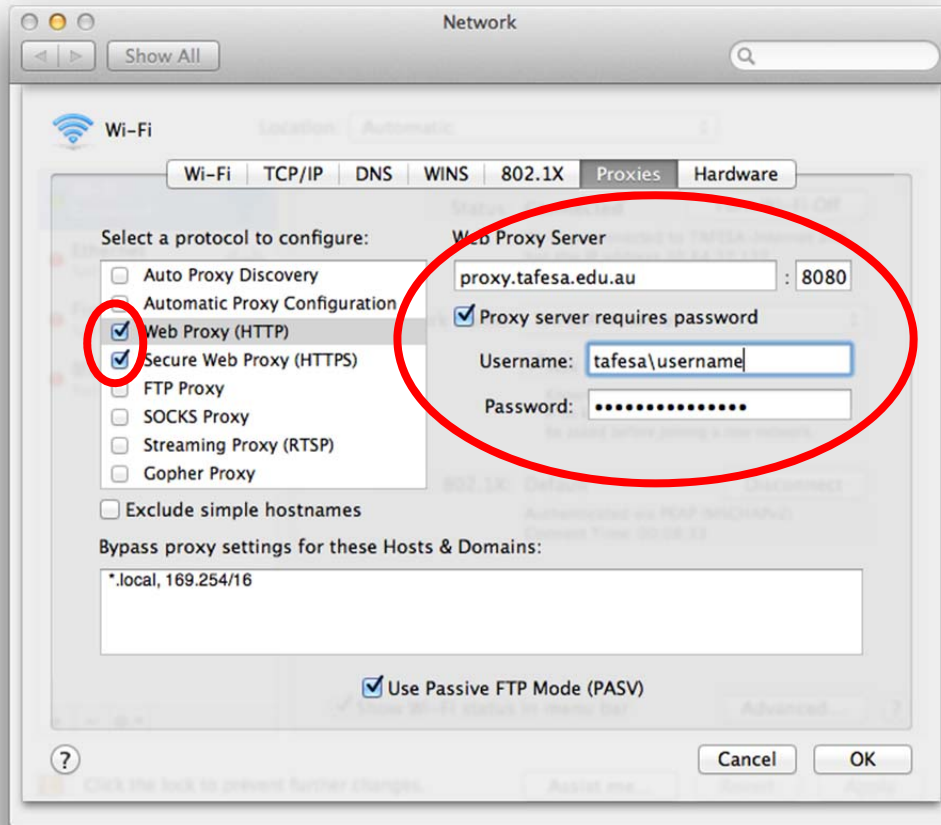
Network

Show All

Wi-Fi

Wi-Fi | TCP/IP | DNS | WINS | 802.1X | Proxies | Hardware

Select a protocol to configure:

Auto Proxy Discovery
Automatic Proxy Configuration
Web Proxy (HTTP)
Secure Web Proxy (HTTPS)
FTP Proxy
SOCKS Proxy
Streaming Proxy (RTSP)
Gopher Proxy

Web Proxy Server

proxy.tafesa.edu.au : 8080

Proxy server requires password

Username: tafesa\username

Password: ●●●●●●●●●●●●●●●●

Exclude simple hostnames

Bypass proxy settings for these Hosts & Domains:

*.local, 169.254/16

Use Passive FTP Mode (PASV)

?

Cancel

OK